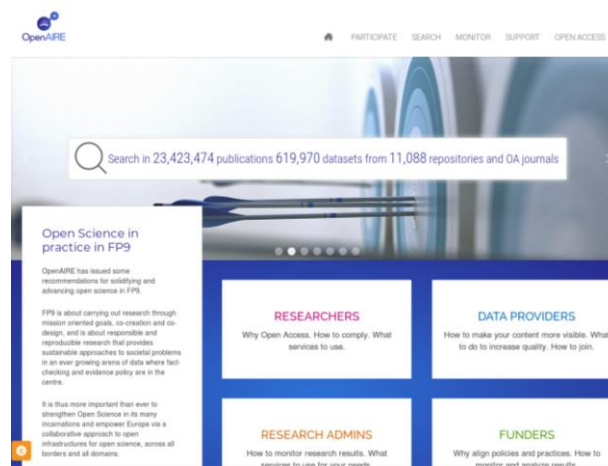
OpenAIRE

PARTICIPATE SEARCH MONITOR SUPPORT OPEN ACCESS

Search in 23,423,474 publications 619,970 datasets from 11,088 repositories and OA journals

Open Science in practice in FP9

OpenAIRE has issued some recommendations for solidifying and advancing open science in FP9.

FP9 is about carrying out research through mission oriented goals, co-creation and co-design, and is about responsible and reproducible research that provides sustainable approaches to societal problems in an ever growing arena of data where fact-checking and evidence policy are in the centre.

It is thus more important than ever to strengthen Open Science in its many incarnations and empower Europe via a collaborative approach to open infrastructures for open science, across all borders and all domains.

RESEARCHERS
Why Open Access. How to comply. What services to use.

DATA PROVIDERS
How to make your content more visible. What to do to increase quality. How to join.

RESEARCH ADMINS
How to monitor research results. What services to use for your needs.

FUNDERS
Why align policies and practices. How to monitor and analyze results.